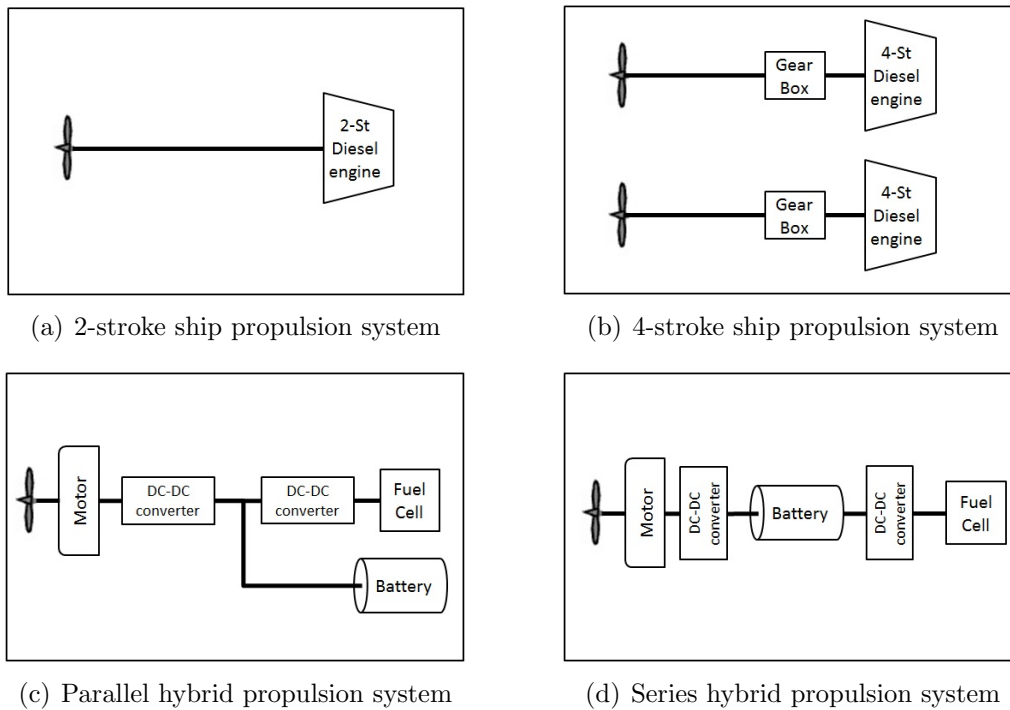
2-St
Diesel
engine

(a) 2-stroke ship propulsion system

Gear
Box

4-St
Diesel
engine

Gear
Box

4-St
Diesel
engine

(b) 4-stroke ship propulsion system

Motor

DC-DC
converter

DC-DC
converter

Fuel
Cell

Battery

(c) Parallel hybrid propulsion system

Motor

DC-DC
converter

Battery

DC-DC
converter

Fuel
Cell

(d) Series hybrid propulsion system